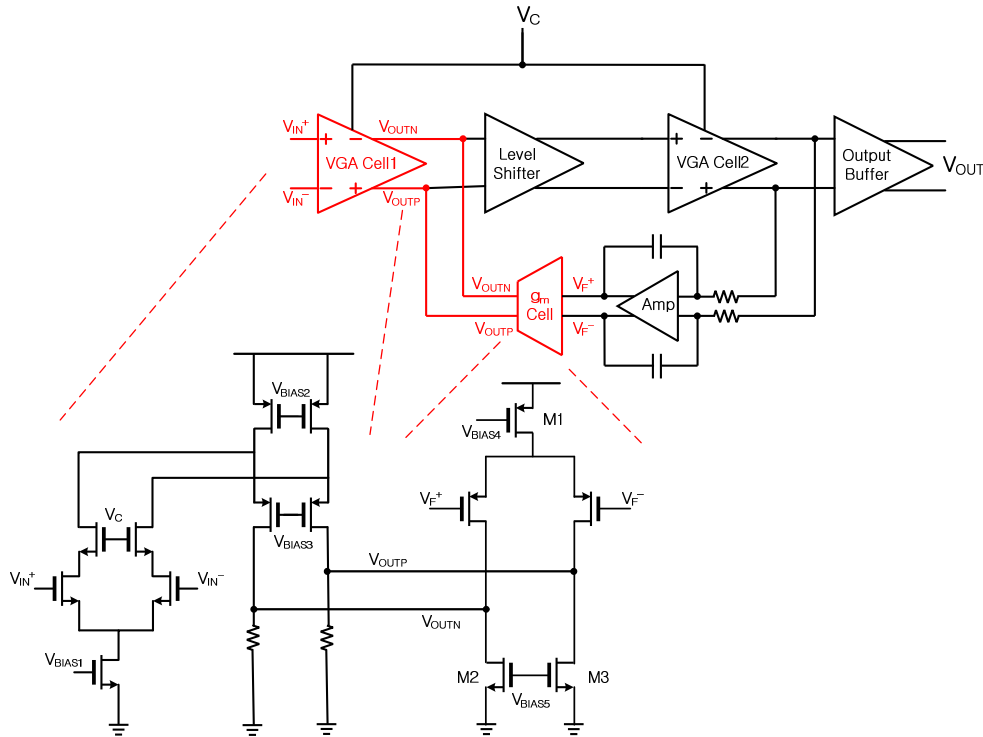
$V_C$

$V_{IN}^+$ + − $V_{OUTN}$

VGA Cell1

$V_{IN}^-$ − + $V_{OUTP}$

Level Shifter

+ − VGA Cell2 − +

Output Buffer

$V_{OUT}$

$V_{OUTN}$ $g_m$ Cell $V_F^+$

$V_{OUTP}$ $V_F^-$

Amp

$V_{BIAS2}$

$V_C$

$V_{IN}^+$ $V_{IN}^-$

$V_{BIAS1}$

$V_{BIAS3}$

$V_{BIAS4}$ M1

$V_F^+$ $V_F^-$

$V_{OUTP}$

$V_{OUTN}$

M2 M3

$V_{BIAS5}$